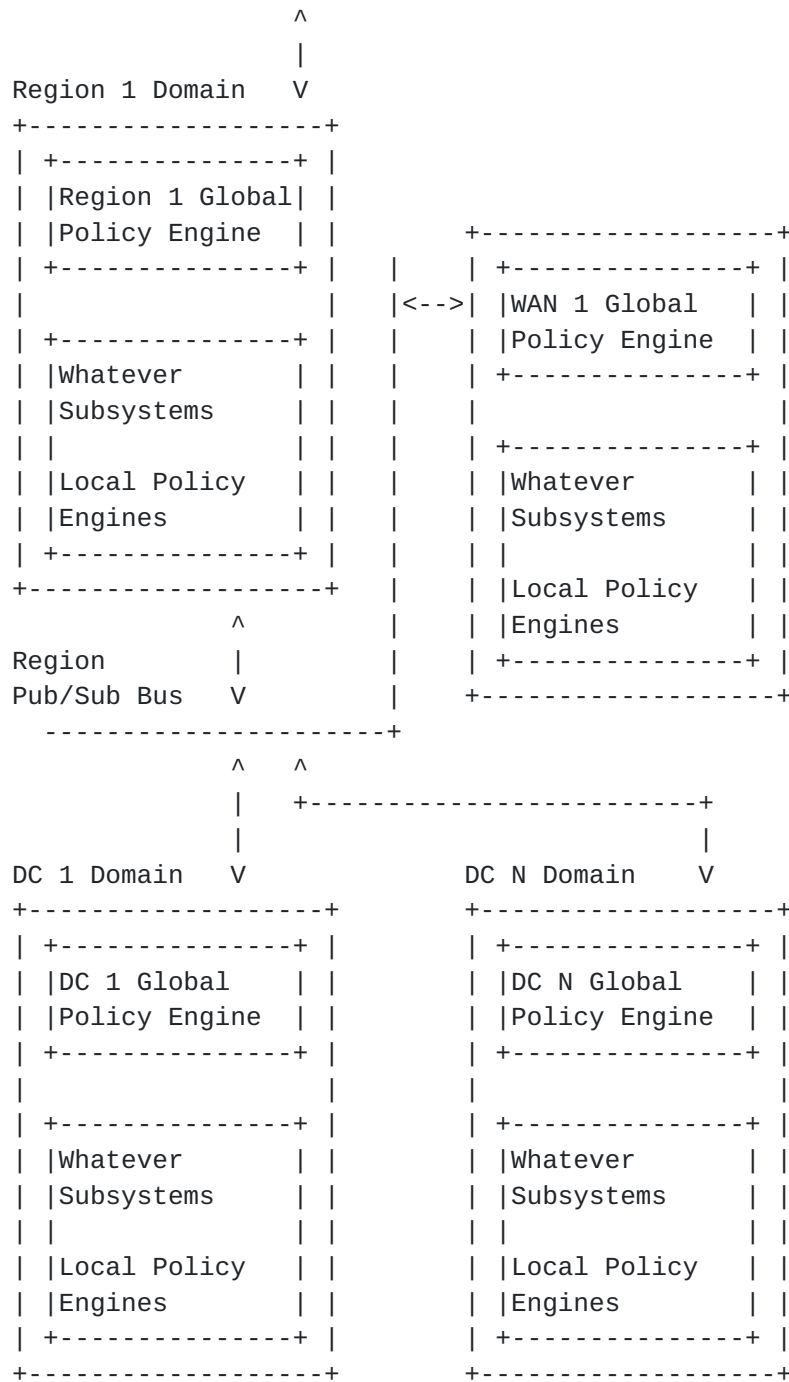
Region 1 Domain

Region 1 Global Policy Engine

Whatever Subsystems

Local Policy Engines

<-->

WAN 1 Global Policy Engine

Whatever Subsystems

Local Policy Engines

Region Pub/Sub Bus

DC 1 Domain

DC 1 Global Policy Engine

Whatever Subsystems

Local Policy Engines

DC N Domain

DC N Global Policy Engine

Whatever Subsystems

Local Policy Engines